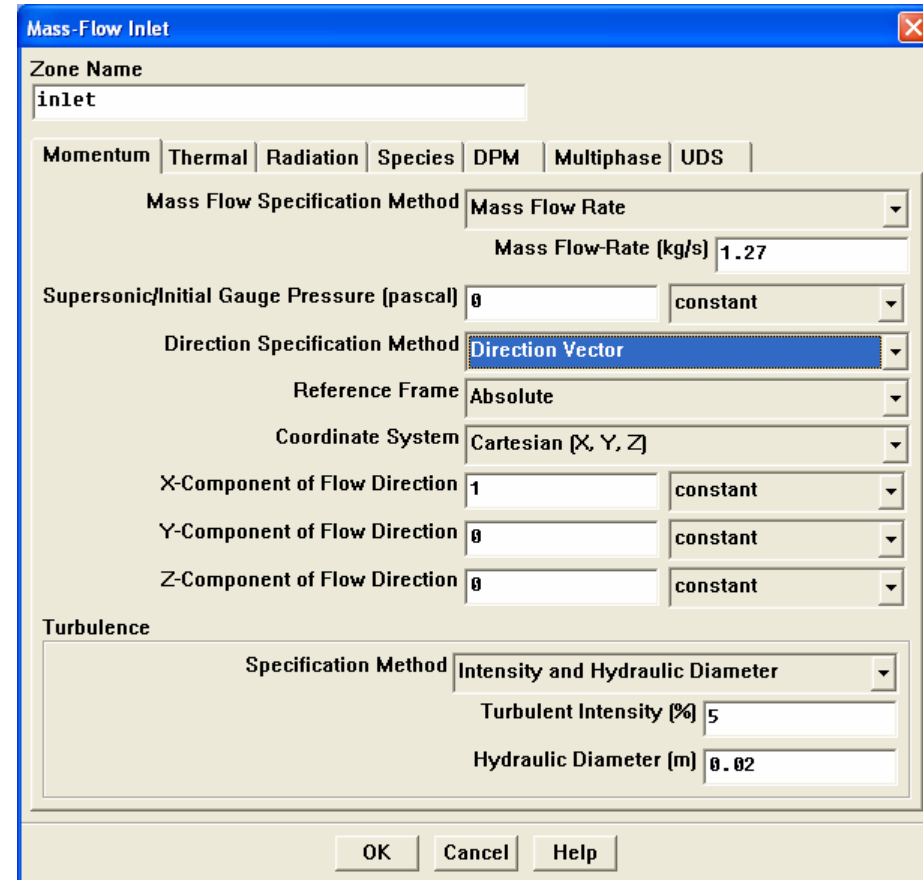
Mass-Flow Inlet

Zone Name
inlet

Momentum | Thermal | Radiation | Species | DPM | Multiphase | UDS

Mass Flow Specification Method Mass Flow Rate
Mass Flow-Rate (kg/s) 1.27
Supersonic/Initial Gauge Pressure (pascal) 0 constant
Direction Specification Method Direction Vector
Reference Frame Absolute
Coordinate System Cartesian (X, Y, Z)
X-Component of Flow Direction 1 constant
Y-Component of Flow Direction 0 constant
Z-Component of Flow Direction 0 constant

Turbulence
Specification Method Intensity and Hydraulic Diameter
Turbulent Intensity (%) 5
Hydraulic Diameter (m) 0.02

OK Cancel Help